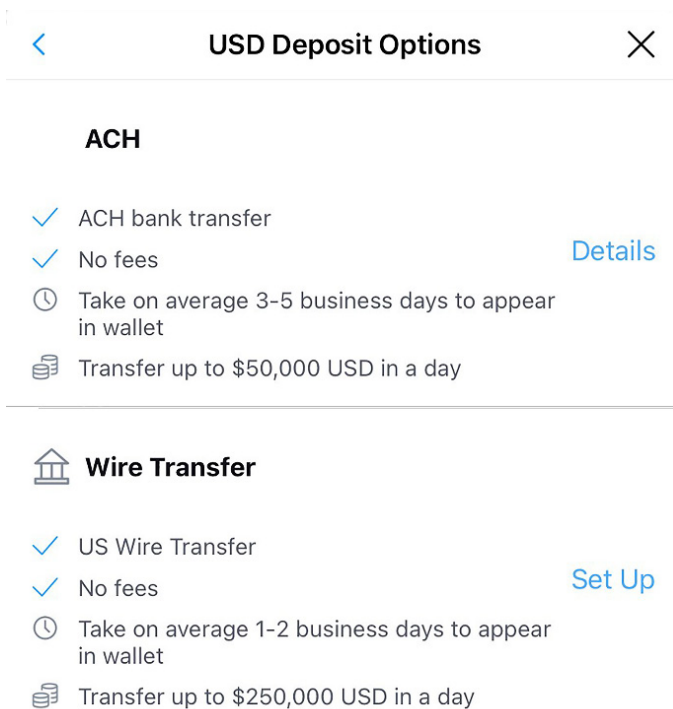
<

USD Deposit Options

X

ACH

ACH bank transfer

No fees

Take on average 3-5 business days to appear in wallet

Transfer up to \$50,000 USD in a day

Details

Wire Transfer

US Wire Transfer

No fees

Take on average 1-2 business days to appear in wallet

Transfer up to \$250,000 USD in a day

Set Up